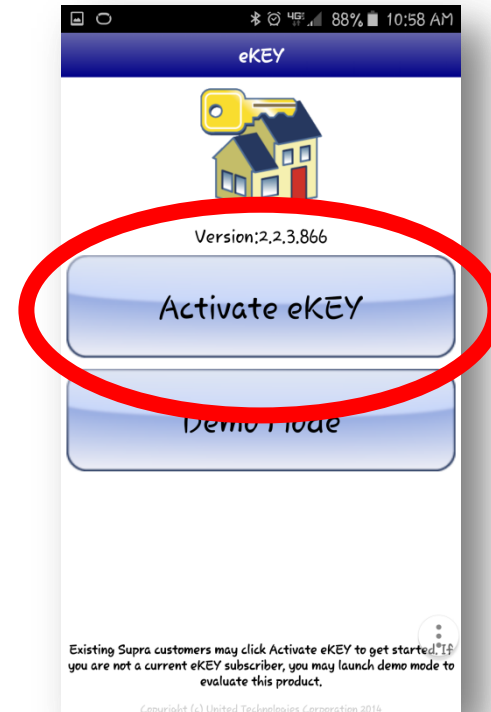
88% 10:58 AM

eKEY

Version:2.2.3.866

Activate eKEY

Demo Mode

Existing Supra customers may click Activate eKEY to get started. If you are not a current eKEY subscriber, you may launch demo mode to evaluate this product.

Copyright (c) United Technologies Corporation 2014